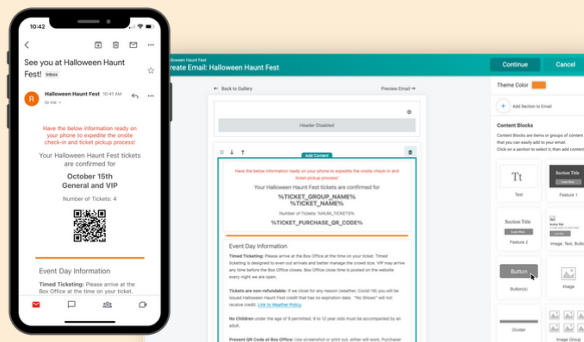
10:42

See you at Halloween Haunt Fest! Inbox

Halloween Haunt Fest 10:41 AM
to me

Have the below information ready on your phone to expedite the onsite check-in and ticket pickup process!

Your Halloween Haunt Fest tickets are confirmed for

October 15th
General and VIP

Number of Tickets: 4

Event Day Information

Timed Ticketing: Please arrive at the

Create Email: Halloween Haunt Fest

Continue

Cancel

Back to Gallery

Preview Email

Header Disabled

Add Content

Have the below information ready on your phone to expedite the onsite check-in and ticket pickup process!

Your Halloween Haunt Fest tickets are confirmed for

%TICKET_GROUP_NAME%
%TICKET_NAME%

Number of Tickets: %NUM_TICKETS%

%TICKET_PURCHASE_QR_CODE%

Event Day Information

Timed Ticketing: Please arrive at the Box Office at the time on your ticket. Timed ticketing is designed to even out arrivals and better manage the crowd size. VIP may arrive any time before the Box Office closes. Box Office close time is posted on the website every night we are open.

Tickets are non-refundable: If we close for any reason (weather, Covid-19) you will be issued Halloween Haunt Fest credit that has no expiration date. "No Shows" will not receive credit. Link to Weather Policy.

No Children under the age of 9 permitted. 9 to 12 year olds must be accompanied by an adult.

Present QR Code at Box Office: Use screenshot or print out, either will work. Purchaser

Theme Color

Add Section to Email

Content Blocks

Content Blocks are items or groups of content that you can easily add to your email. Click on a section to select it, then add content

Tt
Text

Section Title
Feature 1

Section Title
Feature 2

Image, Text, Butto

Button
Button(s)

Image

Divider